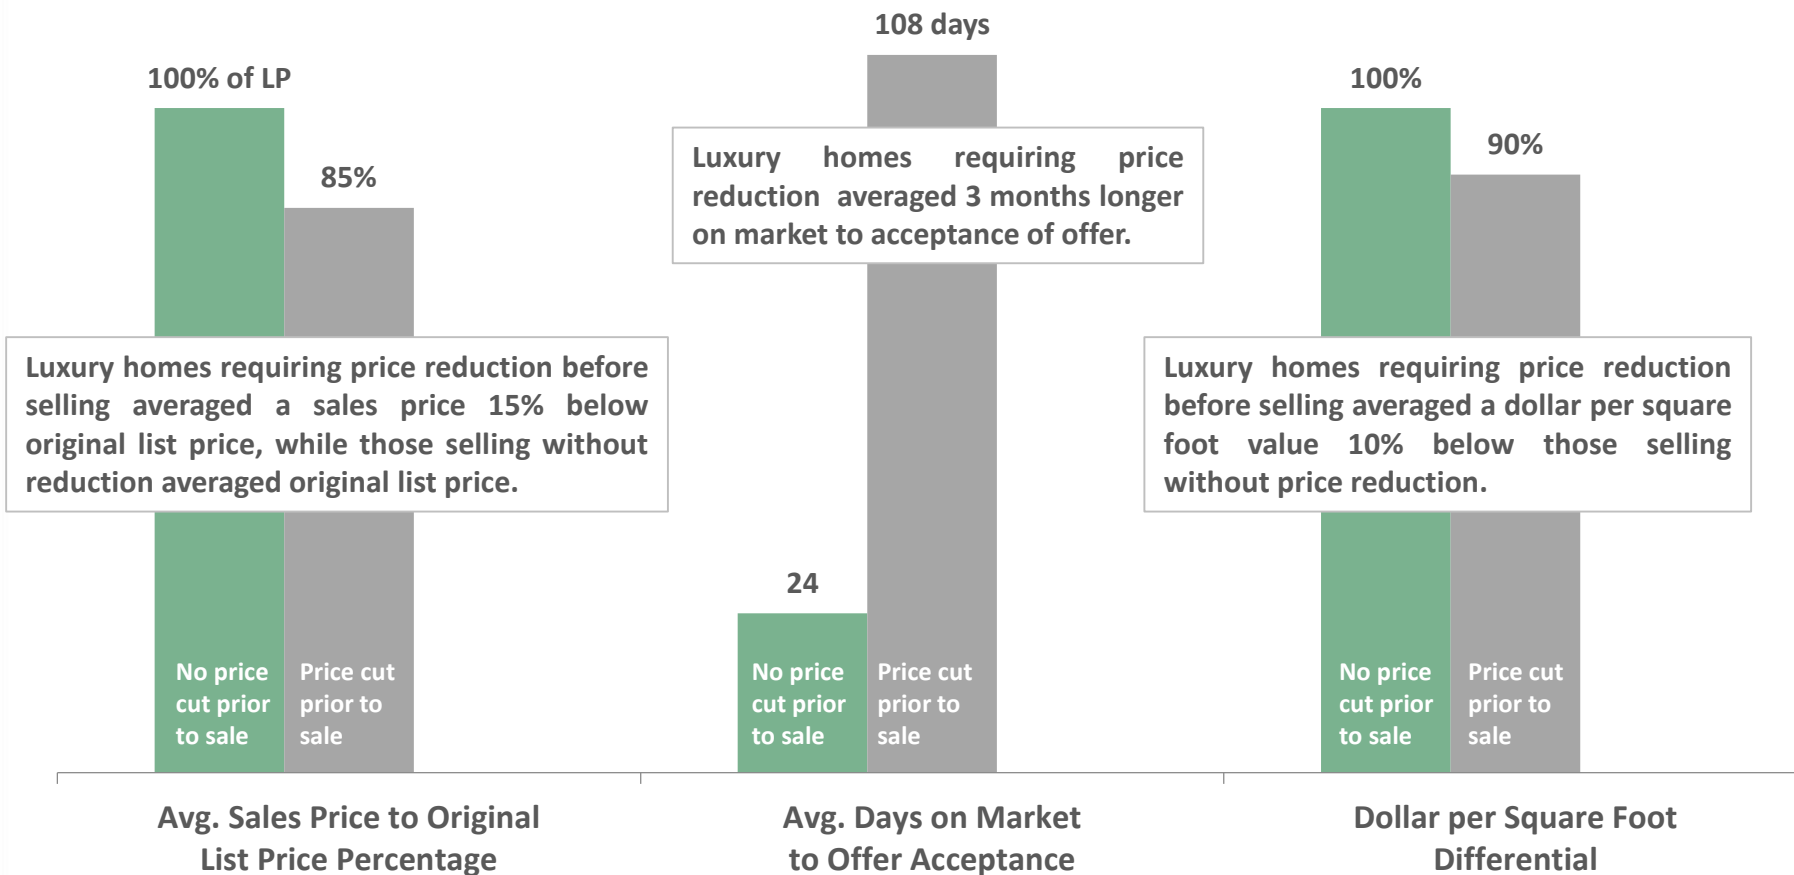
100% of LP

85%

Luxury homes requiring price reduction before selling averaged a sales price 15% below original list price, while those selling without reduction averaged original list price.

No price cut prior to sale

Price cut prior to sale

Avg. Sales Price to Original List Price Percentage

108 days

Luxury homes requiring price reduction averaged 3 months longer on market to acceptance of offer.

24

No price cut prior to sale

Price cut prior to sale

Avg. Days on Market to Offer Acceptance

100%

90%

Luxury homes requiring price reduction before selling averaged a dollar per square foot value 10% below those selling without price reduction.

No price cut prior to sale

Price cut prior to sale

Dollar per Square Foot Differential